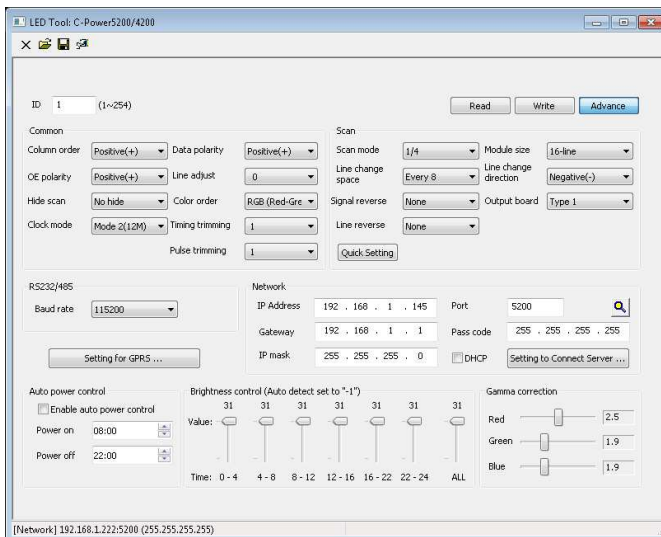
LED Tool: C-Power5200/4200

ID 1 (1~254)

Read Write Advance

Common

Column order Positive(+)
Data polarity Positive(+)
OE polarity Positive(+)
Line adjust 0
Hide scan No hide
Color order RGB (Red-Gre
Clock mode Mode 2(12M)
Timing trimming 1
Pulse trimming 1

Scan

Scan mode 1/4
Module size 16-line
Line change space Every 8
Line change direction Negative(-)
Signal reverse None
Output board Type 1
Line reverse None
Quick Setting

RS232/485

Baud rate 115200

Setting for GPRS ...

Network

IP Address 192 . 168 . 1 . 145
Port 5200
Gateway 192 . 168 . 1 . 1
Pass code 255 . 255 . 255 . 255
IP mask 255 . 255 . 255 . 0
DHCP
Setting to Connect Server ...

Auto power control

Enable auto power control
Power on 08:00
Power off 22:00

Brightness control (Auto detect set to "-1")

31 31 31 31 31 31 31
Value:
Time: 0 - 4 4 - 8 8 - 12 12 - 16 16 - 22 22 - 24 ALL

Gamma correction

Red 2.5
Green 1.9
Blue 1.9

[Network] 192.168.1.222:5200 (255.255.255.255)